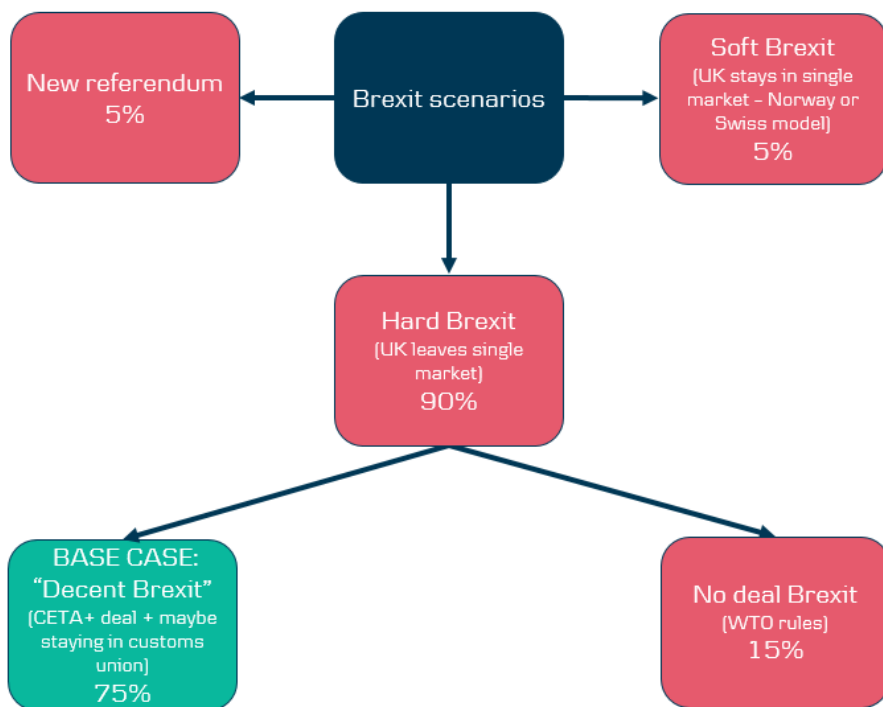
Brexit scenarios

New referendum
5%

Soft Brexit
(UK stays in single market – Norway or Swiss model)
5%

Hard Brexit
(UK leaves single market)
90%

BASE CASE:
“Decent Brexit”
(CETA+ deal + maybe staying in customs union)
75%

No deal Brexit
(WTO rules)
15%